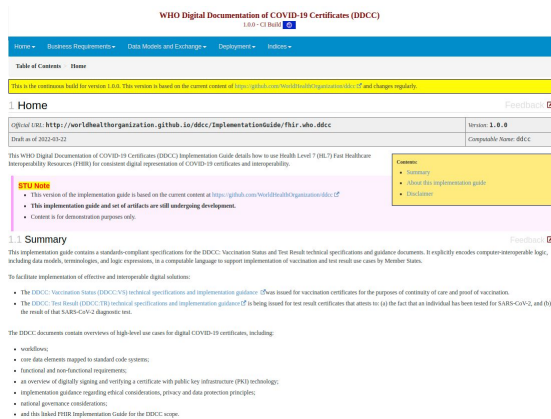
WHO Digital Documentation of COVID-19 Certificates (DDCC)
1.0.0 - CI Build

Home▾ Business Requirements▾ Data Models and Exchange▾ Deployment▾ Indices▾

Table of Contents > Home

This is the continuous build for version 1.0.0. This version is based on the current content of https://github.com/WorldHealthOrganization/ddcc and changes regularly.

1 Home

Feedback

| Official URL: http://worldhealthorganization.github.io/ddcc/ImplementationGuide/fhir.who.ddcc | Version: 1.0.0 |
|---|---|
| Draft as of 2022-03-22 | Computable Name: ddcc |

This WHO Digital Documentation of COVID-19 Certificates (DDCC) Implementation Guide details how to use Health Level 7 (HL7) Fast Healthcare Interoperability Resources (FHIR) for consistent digital representation of COVID-19 certificates and interoperability.

Contents:
- Summary
- About this implementation guide
- Disclaimer

STU Note
- This version of the implementation guide is based on the current content at https://github.com/WorldHealthOrganization/ddcc.
- This implementation guide and set of artifacts are still undergoing development.
- Content is for demonstration purposes only.

1.1 Summary

Feedback

This implementation guide contains a standards-compliant specifications for the DDCC: Vaccination Status and Test Result technical specifications and guidance documents. It explicitly encodes computer-interoperable logic, including data models, terminologies, and logic expressions, in a computable language to support implementation of vaccination and test result use cases by Member States.

To facilitate implementation of effective and interoperable digital solutions:

- The DDCC: Vaccination Status (DDCC:VS) technical specifications and implementation guidance was issued for vaccination certificates for the purposes of continuity of care and proof of vaccination.
- The DDCC: Test Result (DDCC:TR) technical specifications and implementation guidance is being issued for test result certificates that attests to: (a) the fact that an individual has been tested for SARS-CoV-2, and (b) the result of that SARS-CoV-2 diagnostic test.

The DDCC documents contain overviews of high-level use cases for digital COVID-19 certificates, including:

- workflows;
- core data elements mapped to standard code systems;
- functional and non-functional requirements;
- an overview of digitally signing and verifying a certificate with public key infrastructure (PKI) technology;
- implementation guidance regarding ethical considerations, privacy and data protection principles;
- national governance considerations;
- and this linked FHIR Implementation Guide for the DDCC scope.